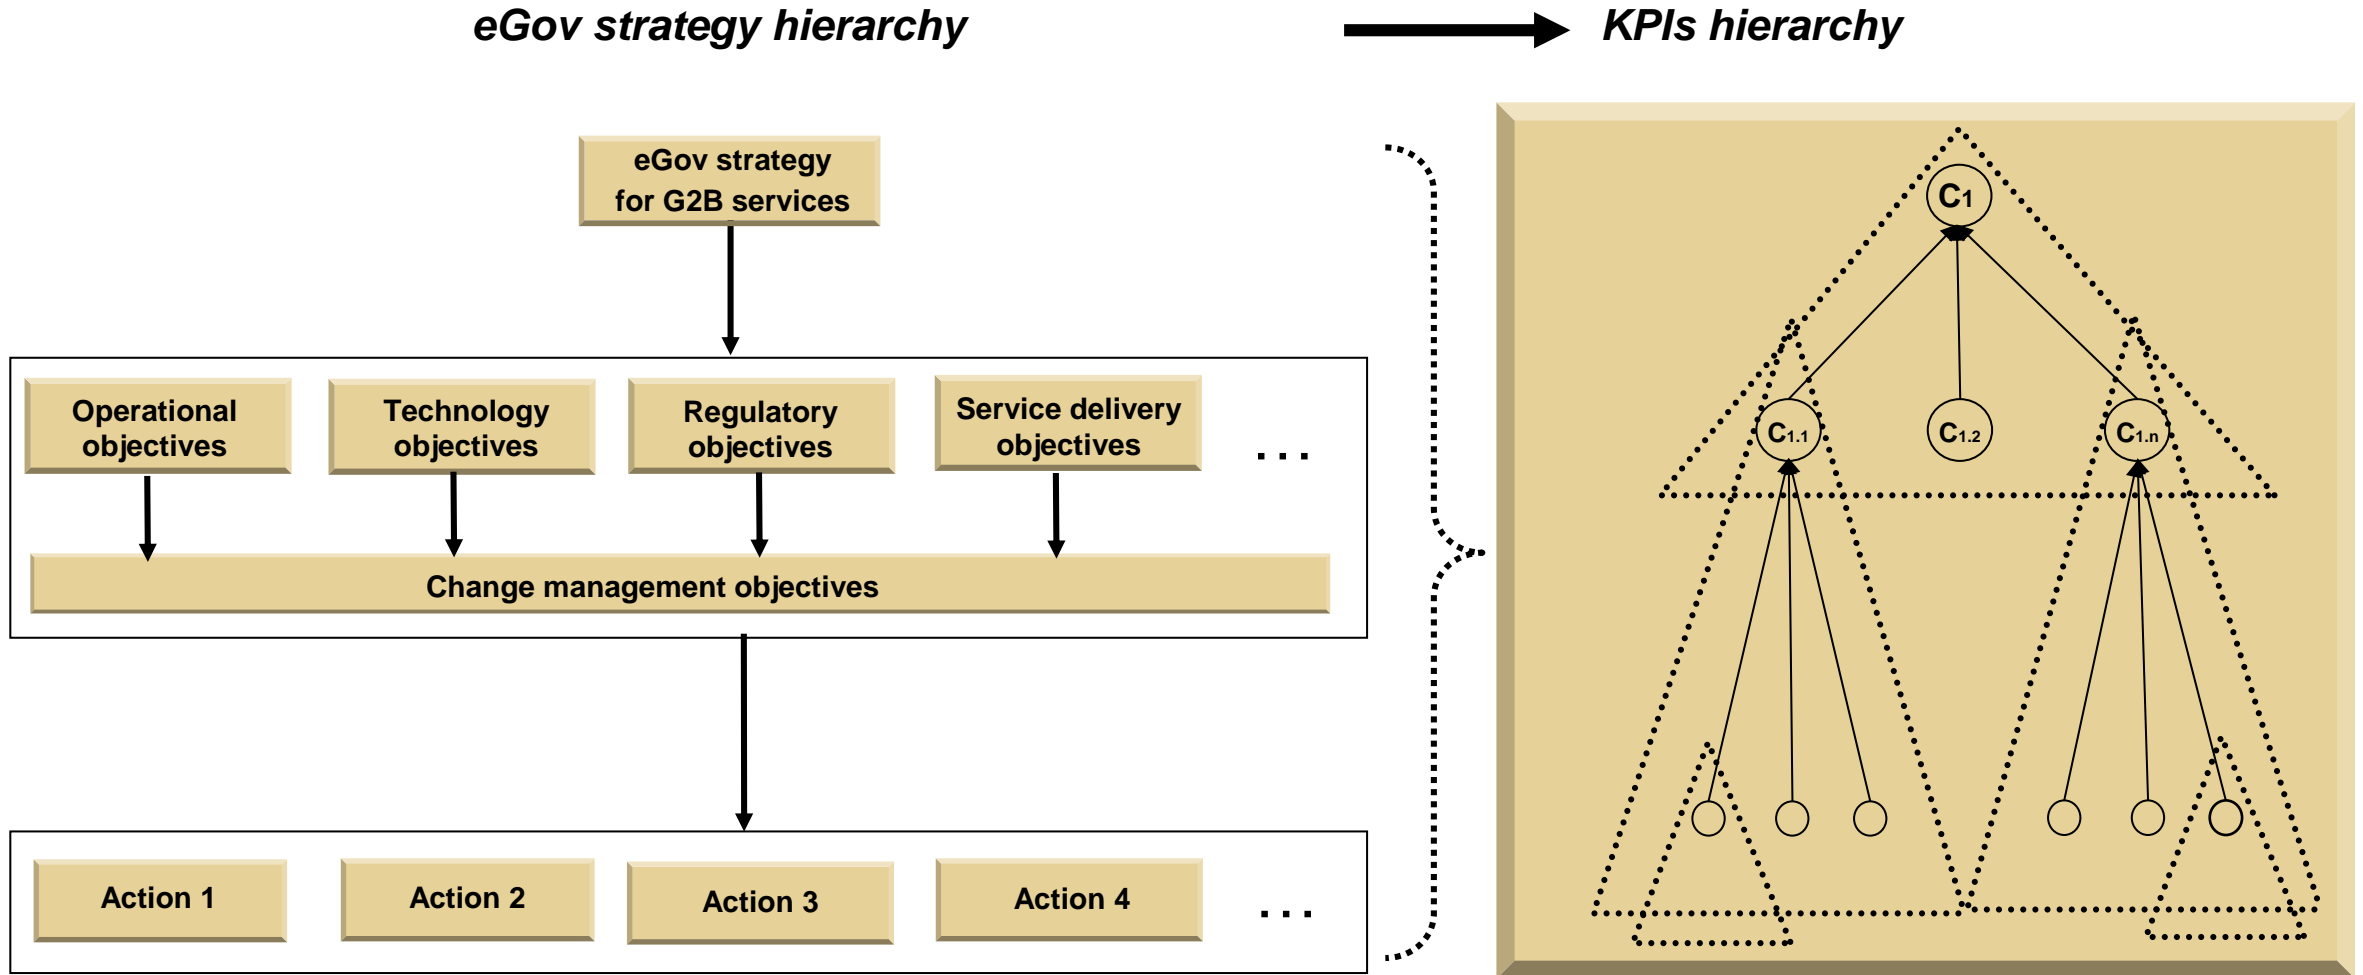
eGov strategy hierarchy

KPIs hierarchy

eGov strategy for G2B services

Operational objectives

Technology objectives

Regulatory objectives

Service delivery objectives

...

Change management objectives

Action 1

Action 2

Action 3

Action 4

...

$C_1$

$C_{1.1}$

$C_{1.2}$

$C_{1.n}$